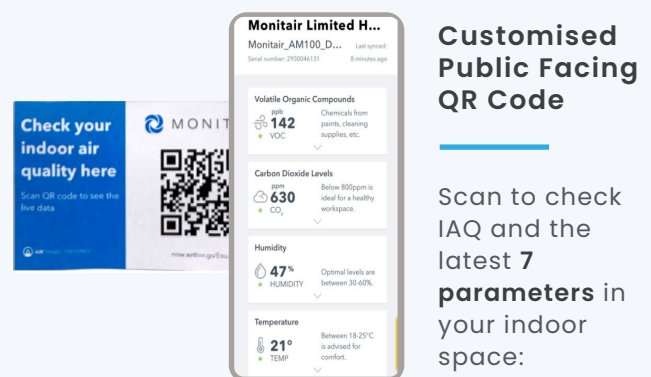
Check your indoor air quality here

Scan QR code to see the live data

MONIT

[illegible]

Monitair Limited H...

Monitair_AM100_D...

Last synced: 8 minutes ago

Serial number: 2930046131

Volatile Organic Compounds

ppb 142 VOC

Chemicals from paints, cleaning supplies, etc.

Carbon Dioxide Levels

ppm 630 $CO_2$

Below 800ppm is ideal for a healthy workspace.

Humidity

47% HUMIDITY

Optimal levels are between 30-60%.

Temperature

21° TEMP

Between 18-25°C is advised for comfort.

Customised Public Facing QR Code

Scan to check IAQ and the latest **7 parameters** in your indoor space: